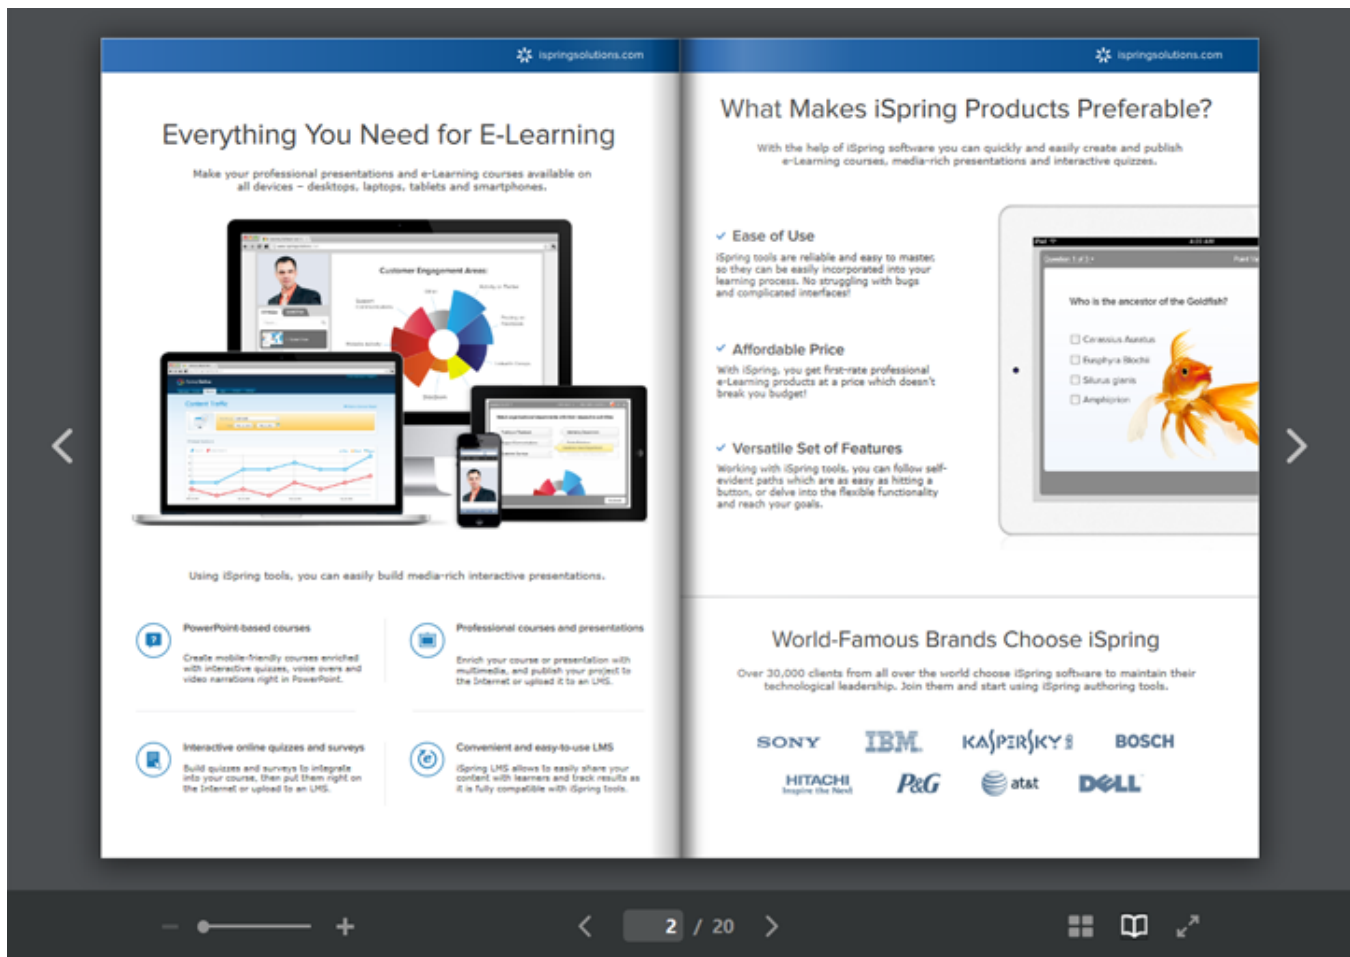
ispringsolutions.com

Everything You Need for E-Learning

Make your professional presentations and e-Learning courses available on all devices – desktops, laptops, tablets and smartphones.

Customer Engagement Areas

Using iSpring tools, you can easily build media-rich interactive presentations.

PowerPoint-based courses

Create mobile-friendly courses enriched with interactive quizzes, voice overs and video narrations right in PowerPoint.

Professional courses and presentations

Enrich your course or presentation with multimedia, and publish your project to the Internet or upload it to an LMS.

Interactive online quizzes and surveys

Build quizzes and surveys to integrate into your course, then put them right on the Internet or upload to an LMS.

Convenient and easy-to-use LMS

iSpring LMS allows to easily share your content with learners and track results as it is fully compatible with iSpring tools.

ispringsolutions.com

What Makes iSpring Products Preferable?

With the help of iSpring software you can quickly and easily create and publish e-Learning courses, media-rich presentations and interactive quizzes.

Ease of Use

iSpring tools are reliable and easy to master, so they can be easily incorporated into your learning process. No struggling with bugs and complicated interfaces!

Affordable Price

With iSpring, you get first-rate professional e-Learning products at a price which doesn't break you budget!

Versatile Set of Features

Working with iSpring tools, you can follow self-evident paths which are as easy as hitting a button, or delve into the flexible functionality and reach your goals.

Who is the ancestor of the Goldfish?

Carassius Auratus
Raphyra Bochi
Silurus glanis
Amphiprion

World-Famous Brands Choose iSpring

Over 30,000 clients from all over the world choose iSpring software to maintain their technological leadership. Join them and start using iSpring authoring tools.

SONY IBM KASPERSKY BOSCH
HITACHI Inspire the Next P&G at&t DELL

2 / 20